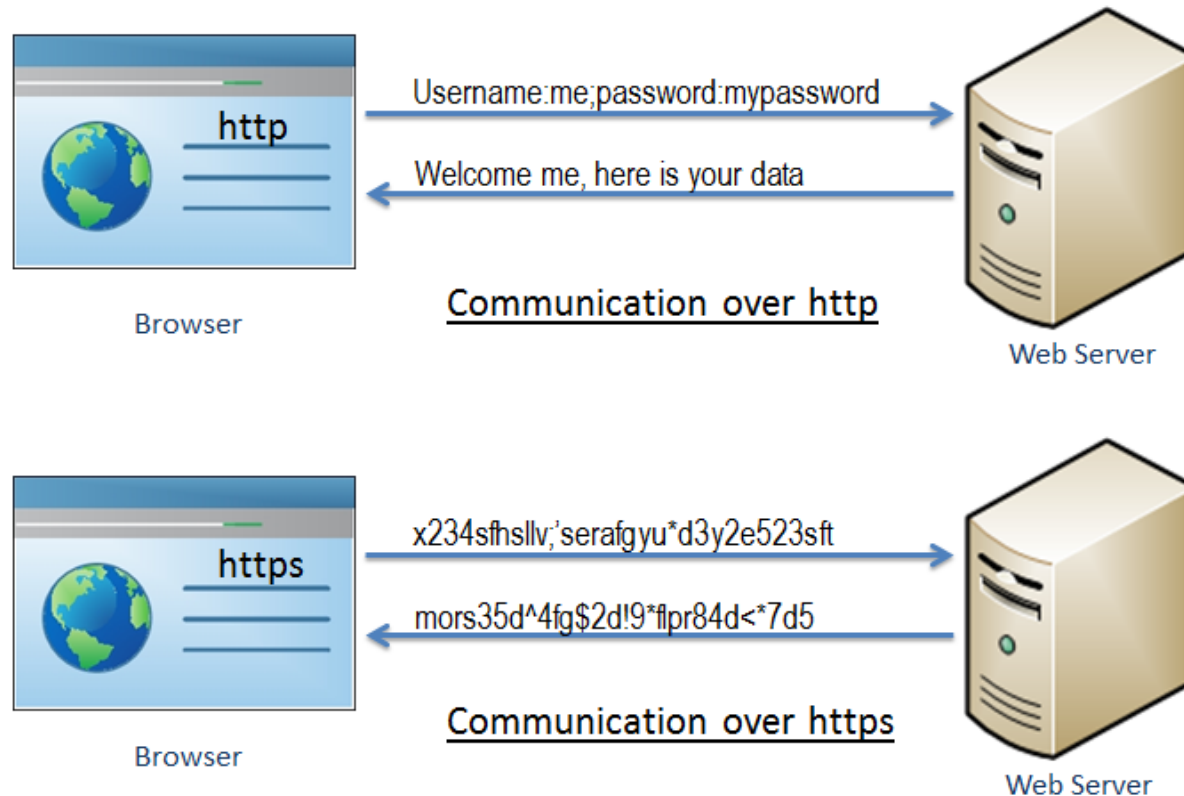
http

Username:me;password:mypassword

Welcome me, here is your data

Browser

Communication over http

Web Server

https

x234sfhsllv;'serafgyu*d3y2e523sft

mors35d^4fg$2d!9*flpr84d<*7d5

Browser

Communication over https

Web Server